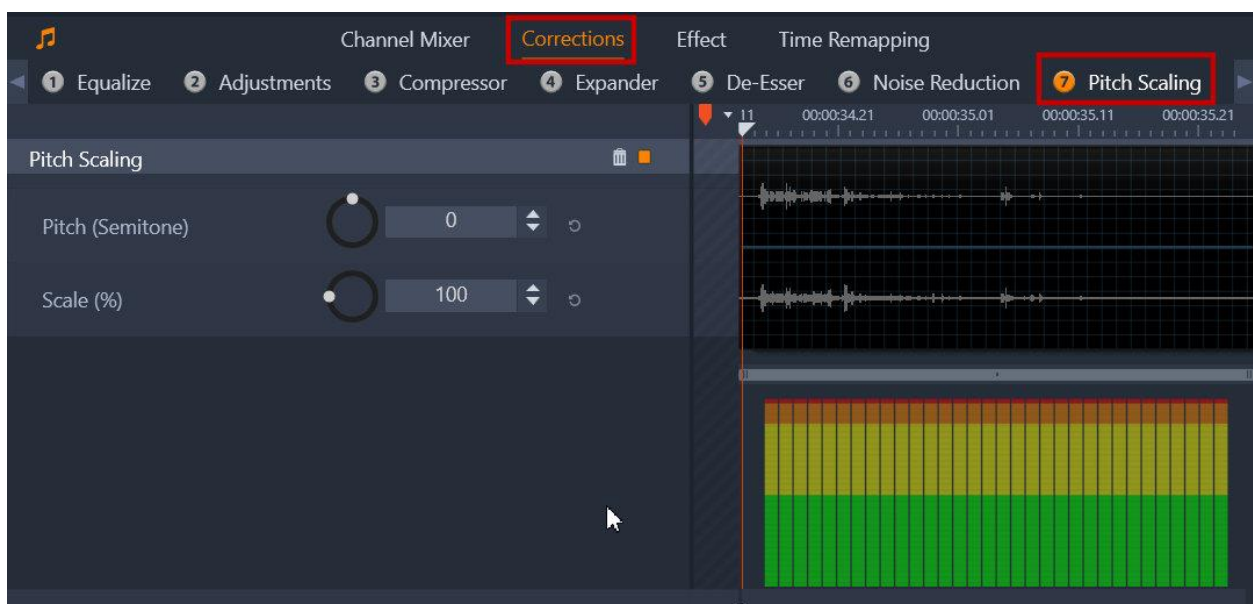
Channel Mixer Corrections Effect Time Remapping

1 Equalize 2 Adjustments 3 Compressor 4 Expander 5 De-Esser 6 Noise Reduction 7 Pitch Scaling

11 00:00:34.21 00:00:35.01 00:00:35.11 00:00:35.21

Pitch Scaling

Pitch (Semitone) 0

Scale (%) 100